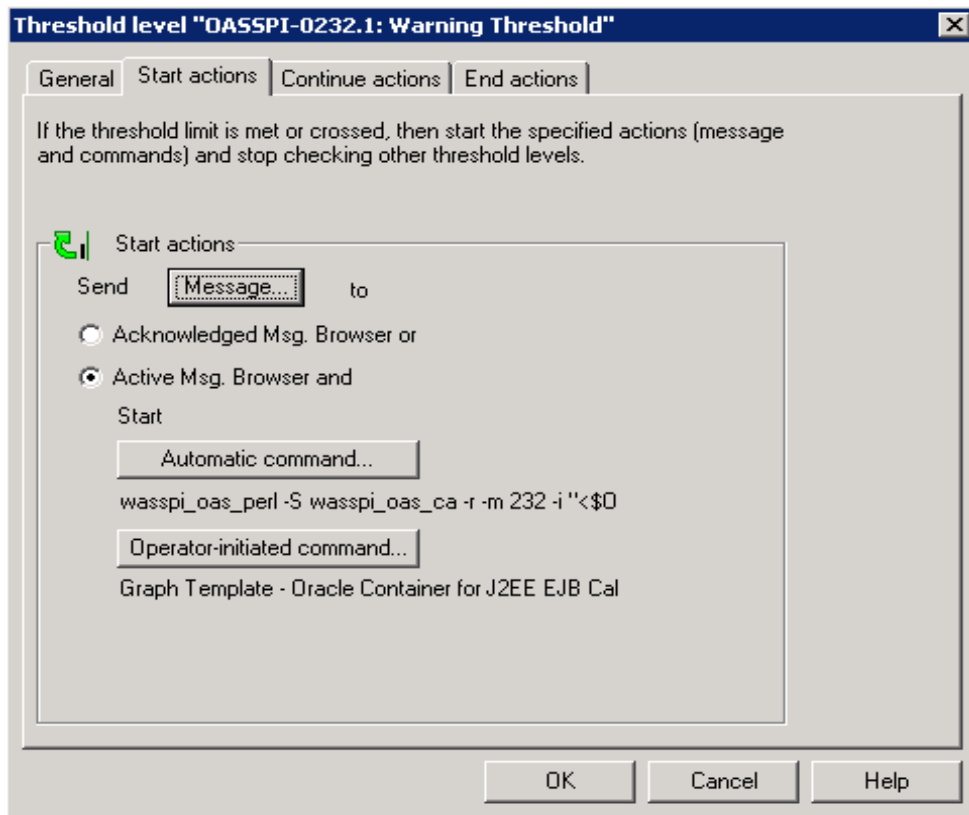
Threshold level "OASSPI-0232.1: Warning Threshold"

General | Start actions | Continue actions | End actions

If the threshold limit is met or crossed, then start the specified actions (message and commands) and stop checking other threshold levels.

Start actions

Send Message... to

Acknowledged Msg. Browser or

Active Msg. Browser and

Start

Automatic command...

wasspi_oas_perl -S wasspi_oas_ca -r -m 232 -i "<$O

Operator-initiated command...

Graph Template - Oracle Container for J2EE EJB Cal

OK Cancel Help